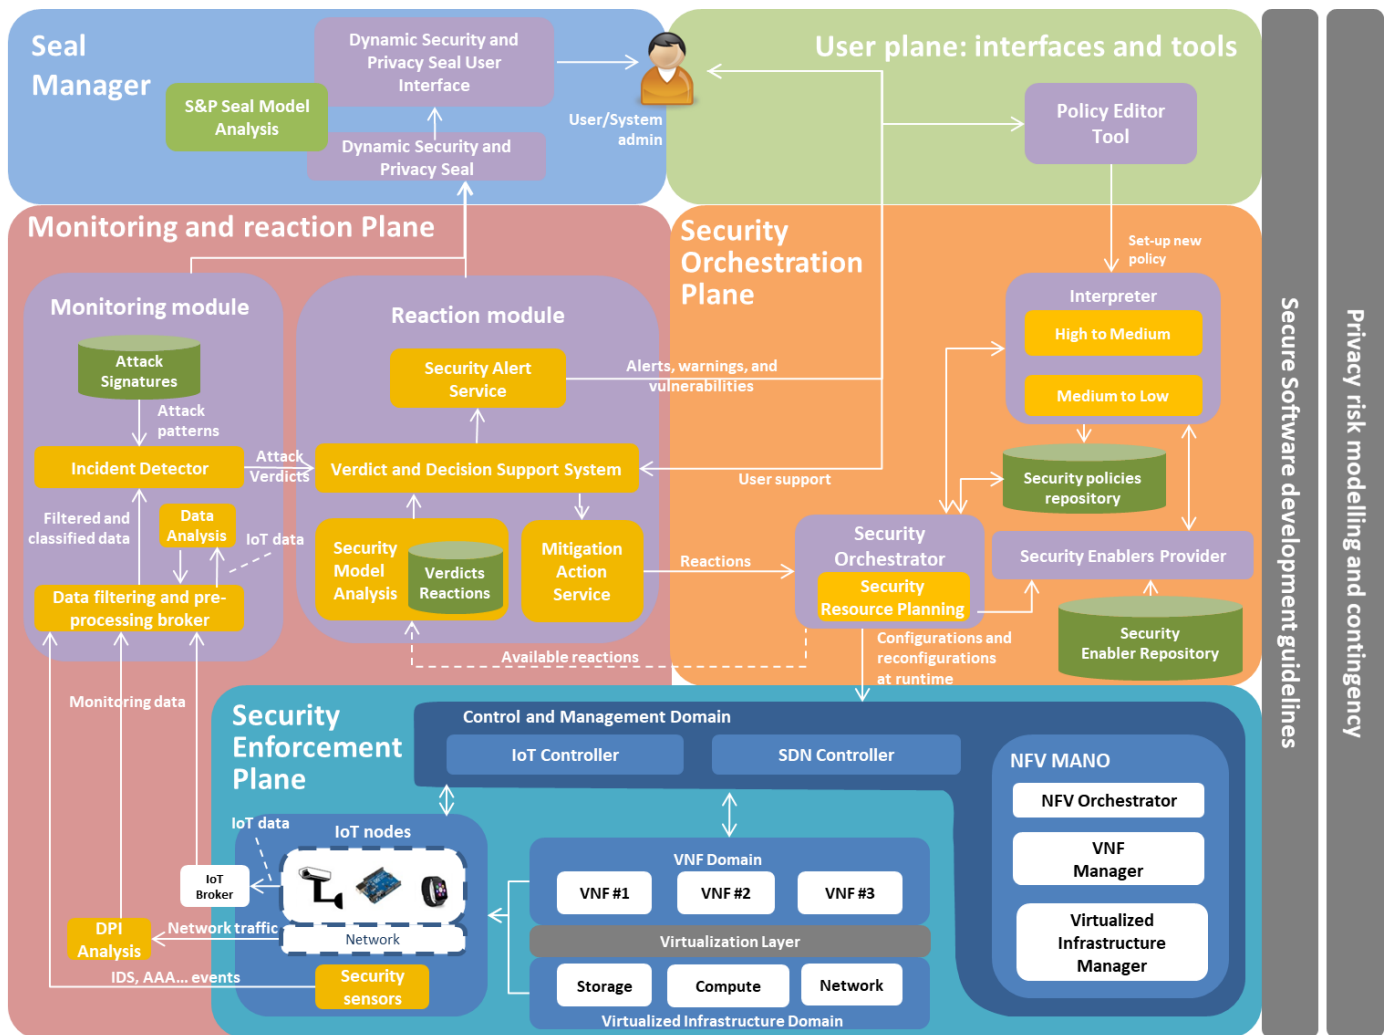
Seal Manager

Dynamic Security and Privacy Seal User Interface

S&P Seal Model Analysis

Dynamic Security and Privacy Seal

User/System admin

User plane: interfaces and tools

Policy Editor Tool

Monitoring and reaction Plane

Security Orchestration Plane

Set-up new policy

Monitoring module

Attack Signatures

Attack patterns

Incident Detector

Attack Verdicts

Filtered and classified data

Data Analysis

IoT data

Data filtering and pre-processing broker

Reaction module

Security Alert Service

Alerts, warnings, and vulnerabilities

Verdict and Decision Support System

User support

Security Model Analysis

Verdicts Reactions

Mitigation Action Service

Reactions

Available reactions

Interpreter

High to Medium

Medium to Low

Security policies repository

Security Orchestrator

Security Resource Planning

Security Enablers Provider

Security Enabler Repository

Configurations and reconfigurations at runtime

Secure Software development guidelines

Privacy risk modelling and contingency

Monitoring data

Security Enforcement Plane

Control and Management Domain

IoT Controller

SDN Controller

NFV MANO

NFV Orchestrator

VNF Manager

Virtualized Infrastructure Manager

IoT data

IoT nodes

IoT Broker

Network

DPI Analysis

Network traffic

IDS, AAA... events

Security sensors

VNF Domain

VNF #1

VNF #2

VNF #3

Virtualization Layer

Storage

Compute

Network

Virtualized Infrastructure Domain